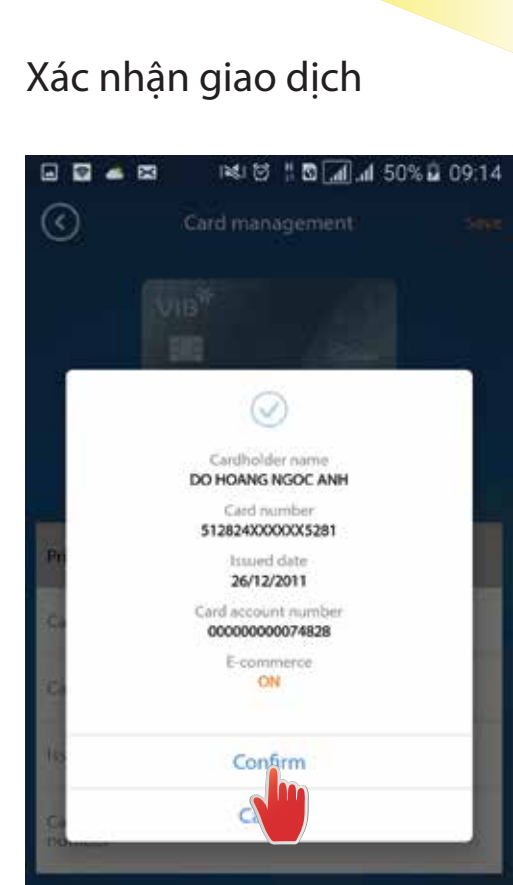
Xác nhận giao dịch

50% 09:14

Card management

Save

VIB

Cardholder name
DO HOANG NGOC ANH

Card number
512824XXXXXX5281

Issued date
26/12/2011

Card account number
000000000074828

E-commerce
ON

Confirm

C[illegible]